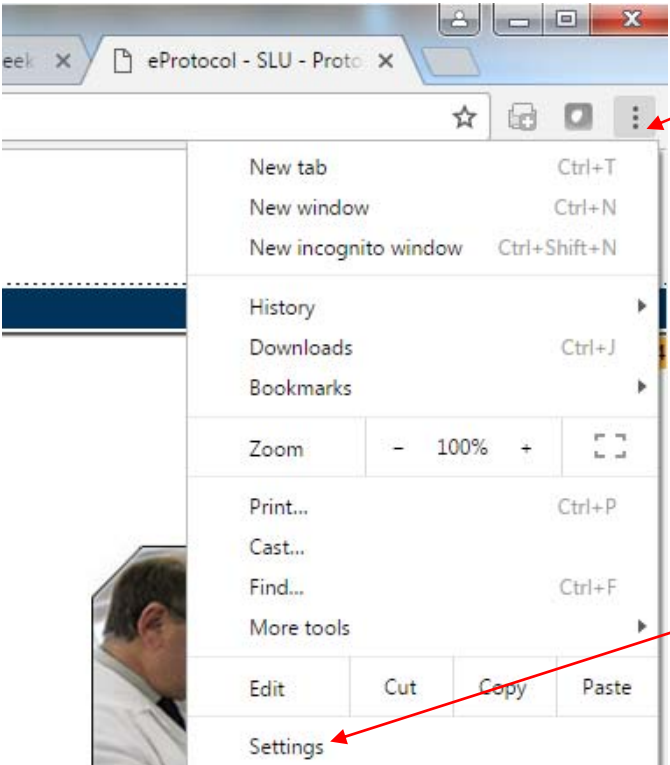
eek ×
eProtocol - SLU - Proto ×

New tab Ctrl+T
New window Ctrl+N
New incognito window Ctrl+Shift+N

History
Downloads Ctrl+J
Bookmarks

Zoom - 100% +

Print... Ctrl+P
Cast...
Find... Ctrl+F
More tools

Edit Cut Copy Paste

Settings